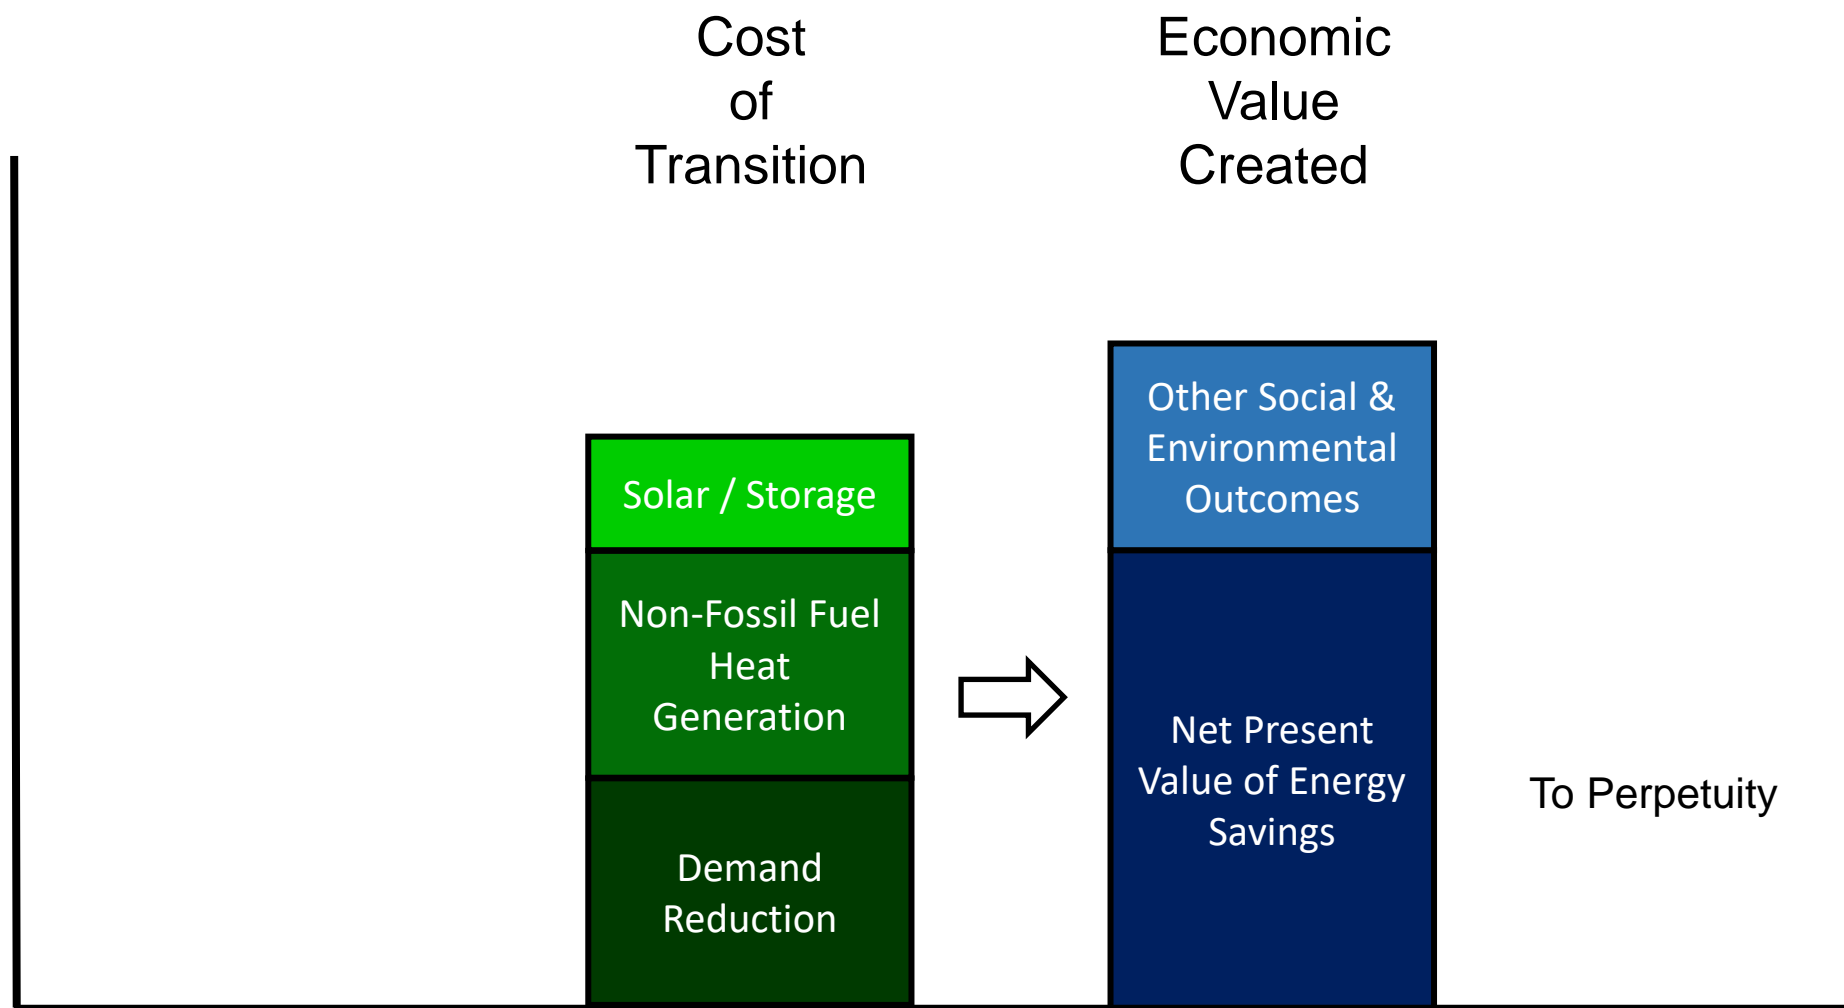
Cost of Transition

Economic Value Created

Solar / Storage

Non-Fossil Fuel Heat Generation

Demand Reduction

Other Social & Environmental Outcomes

Net Present Value of Energy Savings

To Perpetuity